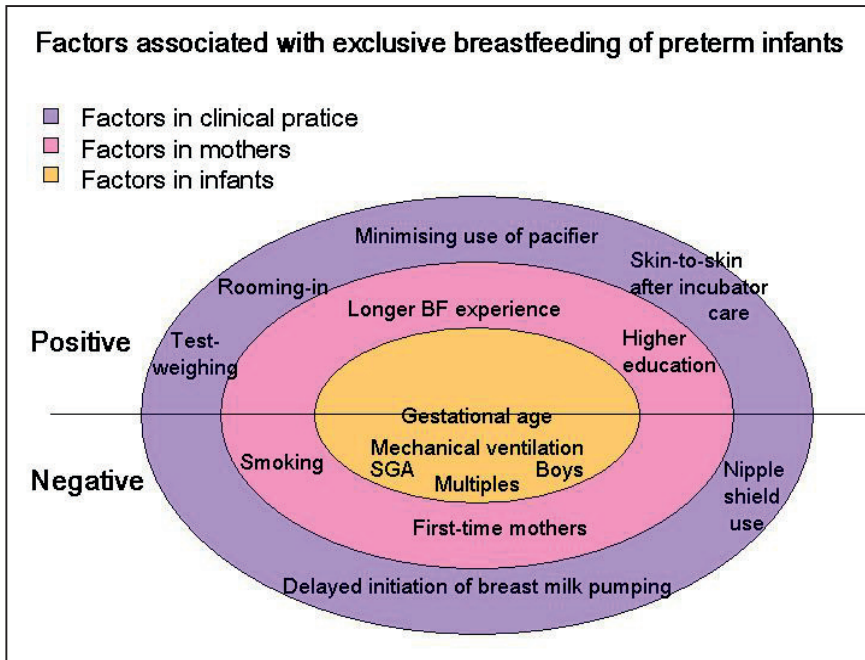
Factors associated with exclusive breastfeeding of preterm infants

Factors in clinical pratice
Factors in mothers
Factors in infants

Positive

Negative

Minimising use of pacifier

Rooming-in

Skin-to-skin after incubator care

Test-weighing

Longer BF experience

Higher education

Gestational age

Mechanical ventilation

SGA

Multiples

Boys

Smoking

Nipple shield use

First-time mothers

Delayed initiation of breast milk pumping